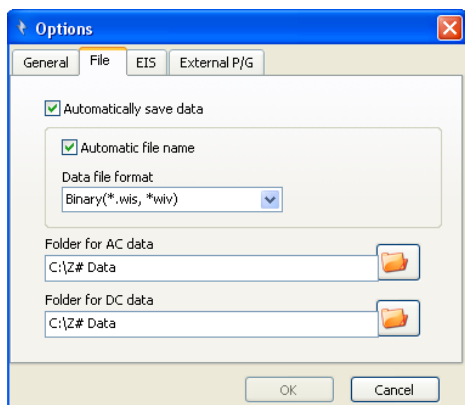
Options

General | File | EIS | External P/G

Automatically save data

Automatic file name

Data file format

Binary(*.wis, *wiv)

Folder for AC data

C:\Z# Data

Folder for DC data

C:\Z# Data

OK

Cancel